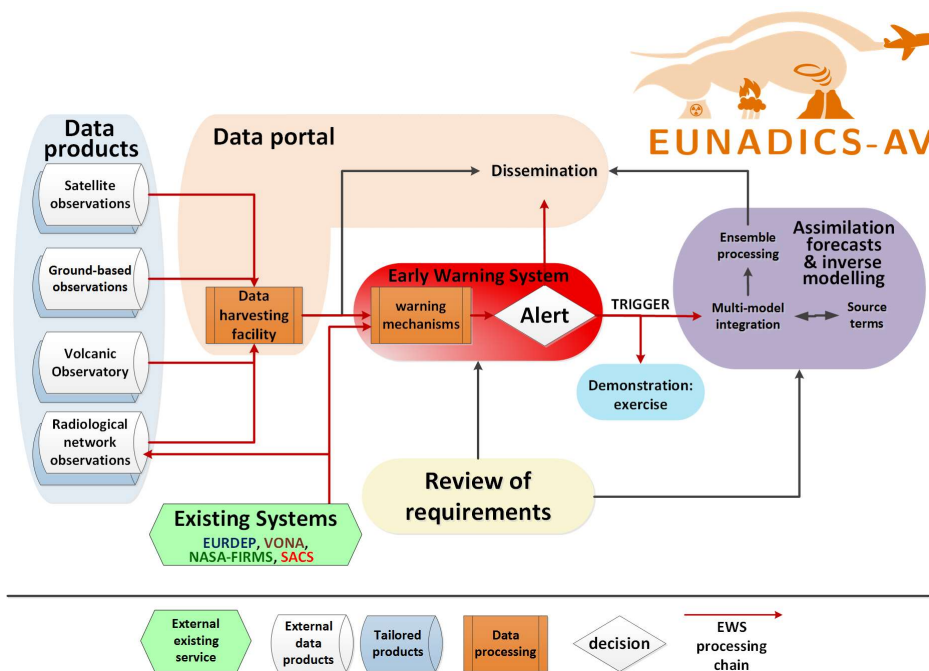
EUNADICS-AV

Data products

Satellite observations

Ground-based observations

Volcanic Observatory

Radiological network observations

Data portal

Dissemination

Data harvesting facility

Early Warning System

warning mechanisms

Alert

TRIGGER

Demonstration: exercise

Assimilation forecasts & inverse modelling

Ensemble processing

Multi-model integration

Source terms

Review of requirements

Existing Systems

EURDEP, VONA, NASA-FIRMS, SACS

External existing service

External data products

Tailored products

Data processing

decision

EWS processing chain